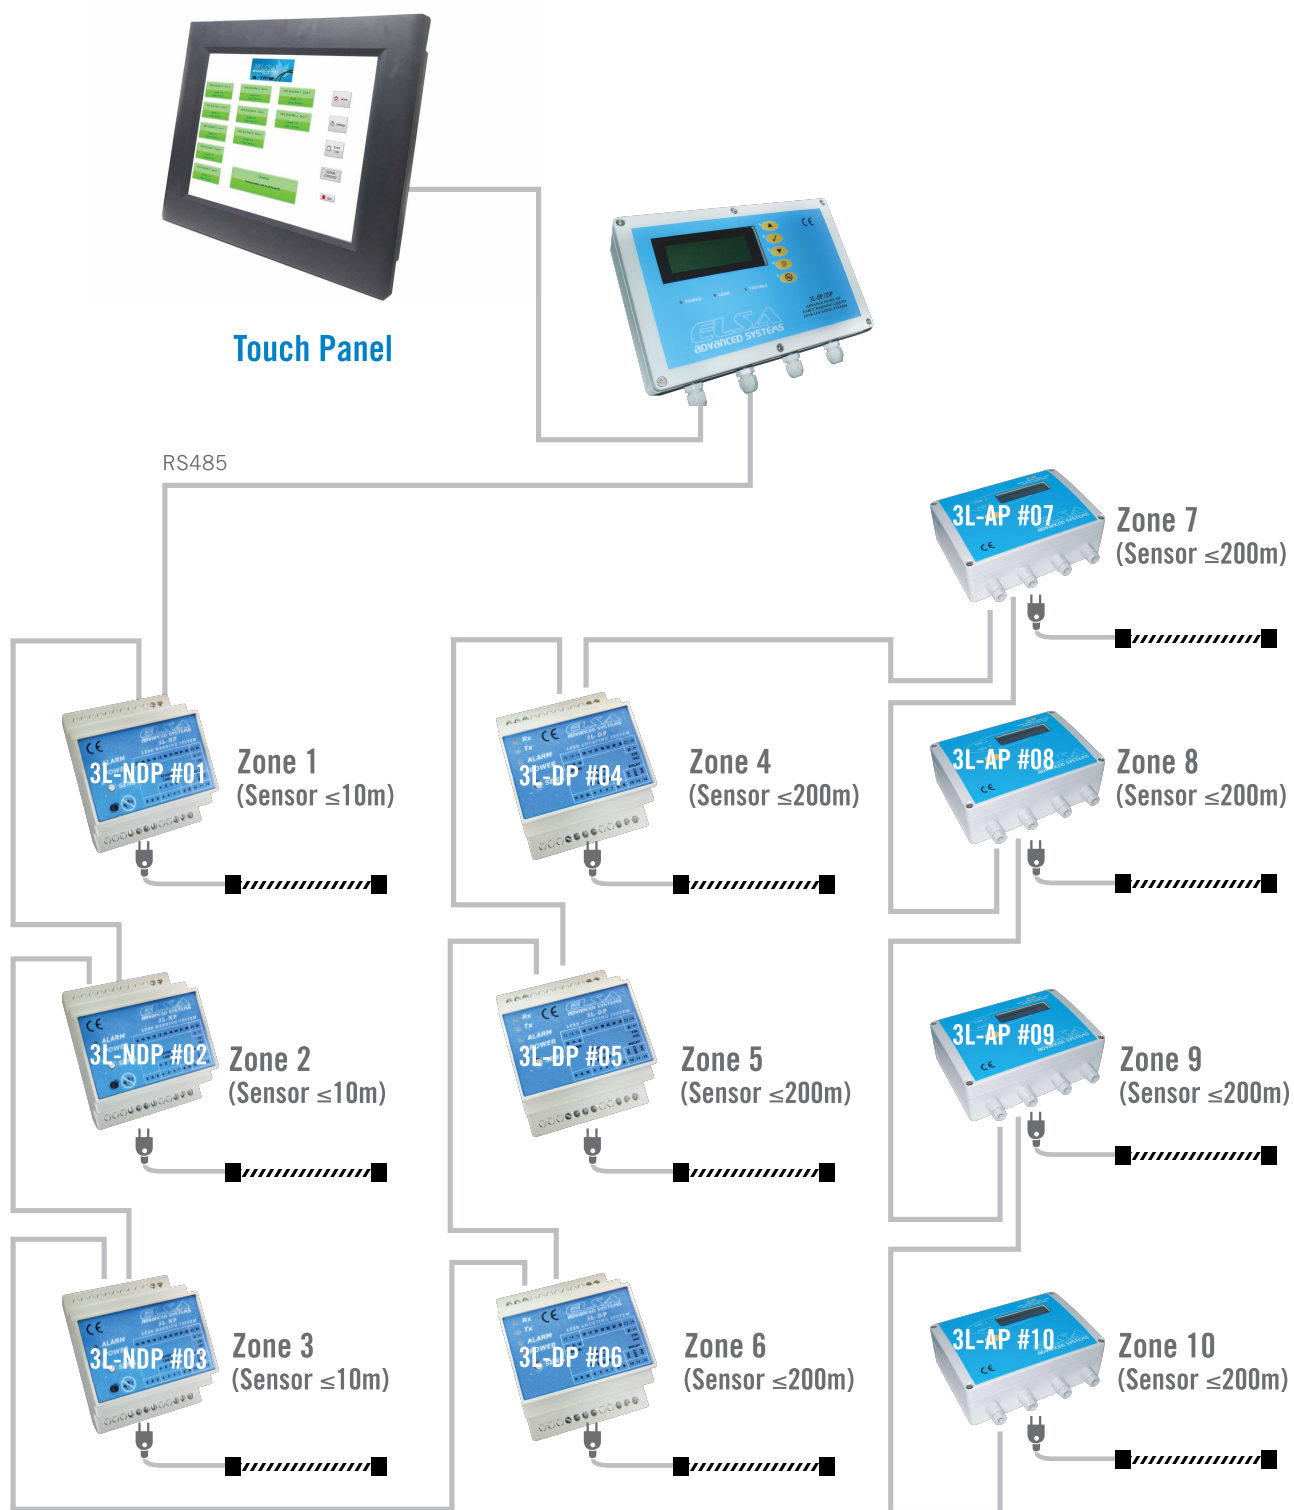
Touch Panel

RS485

3L-AP #07 Zone 7 (Sensor ≤200m)

3L-NDP #01 Zone 1 (Sensor ≤10m)

3L-DP #04 Zone 4 (Sensor ≤200m)

3L-AP #08 Zone 8 (Sensor ≤200m)

3L-NDP #02 Zone 2 (Sensor ≤10m)

3L-DP #05 Zone 5 (Sensor ≤200m)

3L-AP #09 Zone 9 (Sensor ≤200m)

3L-NDP #03 Zone 3 (Sensor ≤10m)

3L-DP #06 Zone 6 (Sensor ≤200m)

3L-AP #10 Zone 10 (Sensor ≤200m)